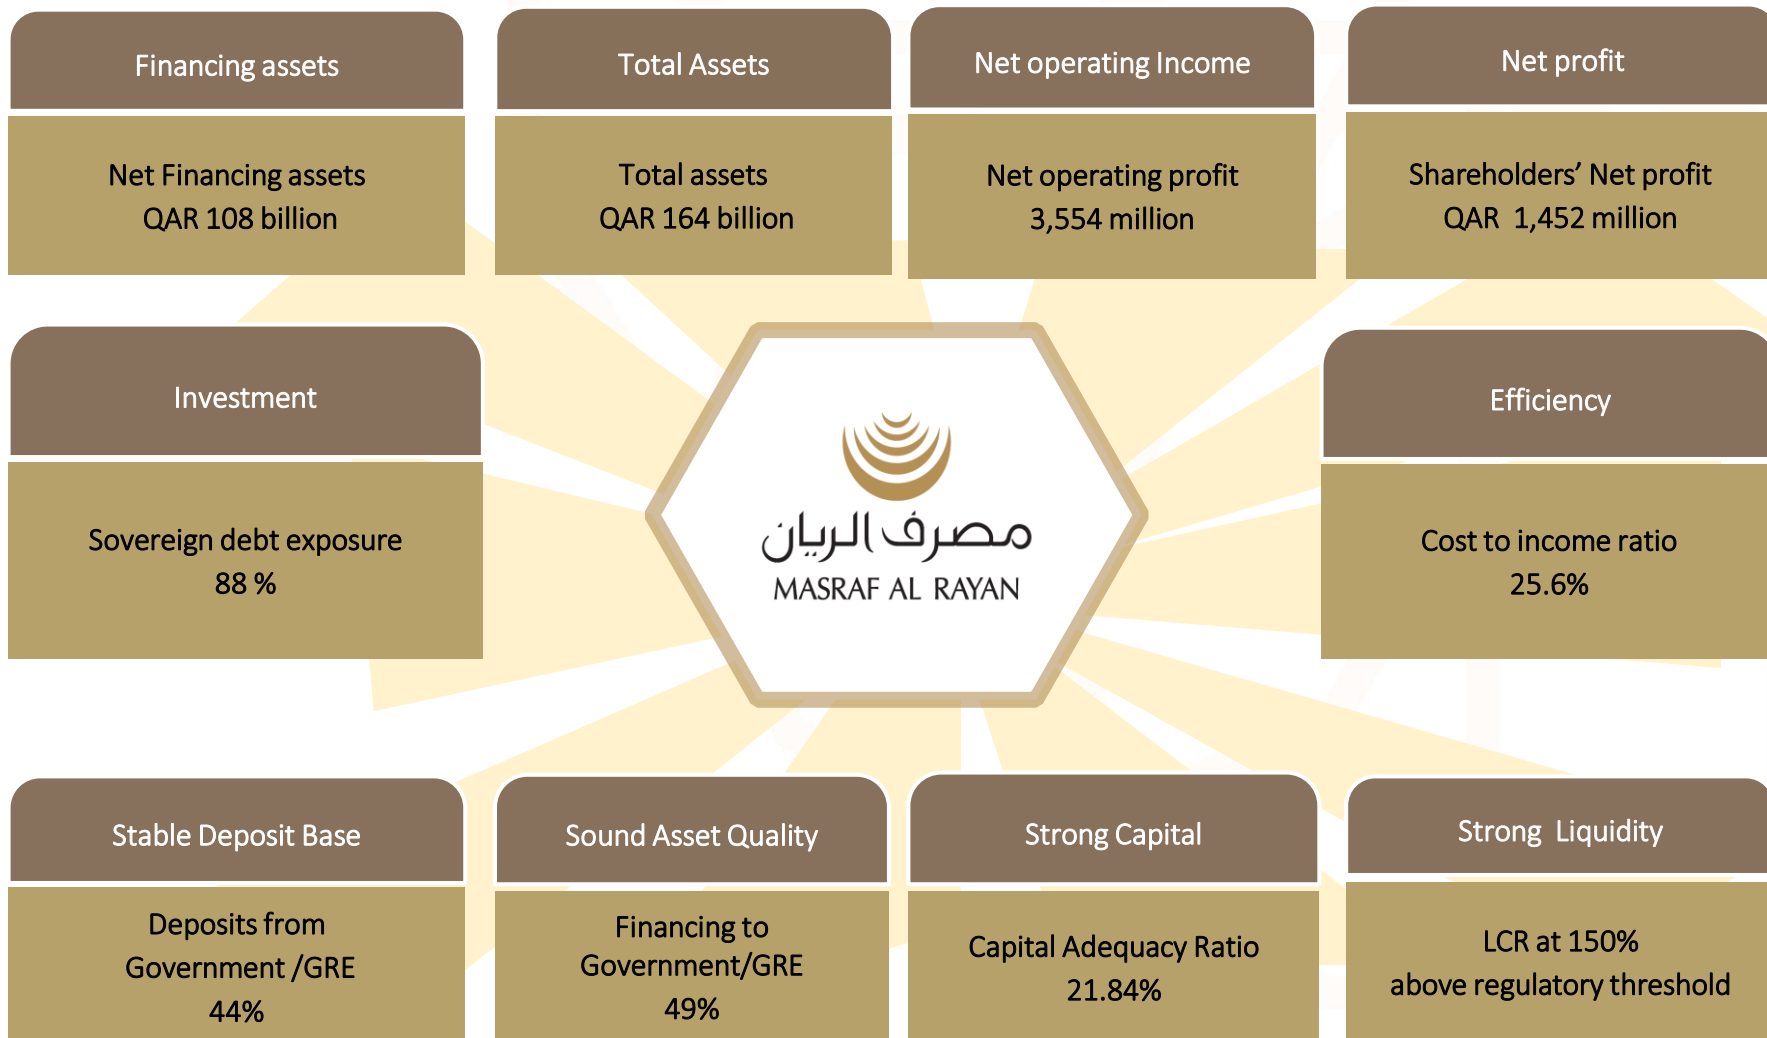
Financing assets

Net Financing assets
QAR 108 billion

Total Assets

Total assets
QAR 164 billion

Net operating Income

Net operating profit
3,554 million

Net profit

Shareholders' Net profit
QAR 1,452 million

Investment

Sovereign debt exposure
88 %

مصرف الريان
MASRAF AL RAYAN

Efficiency

Cost to income ratio
25.6%

Stable Deposit Base

Deposits from
Government /GRE
44%

Sound Asset Quality

Financing to
Government/GRE
49%

Strong Capital

Capital Adequacy Ratio
21.84%

Strong Liquidity

LCR at 150%
above regulatory threshold